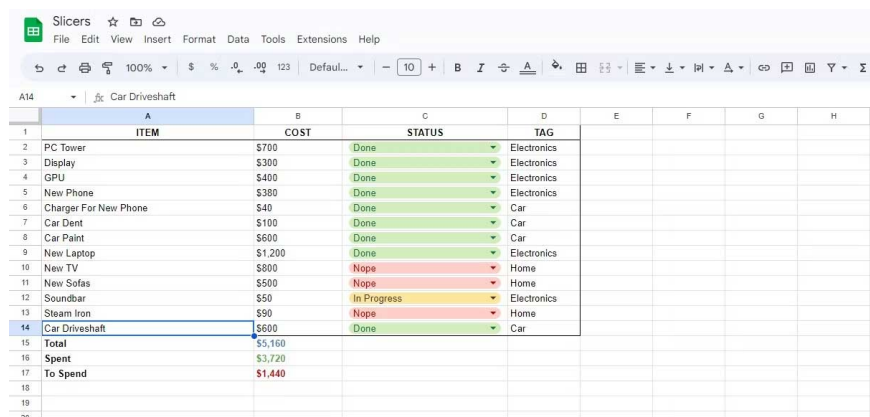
Slicers

File Edit View Insert Format Data Tools Extensions Help

100% $ % .0 .00 123 Defaul... − 10 + B I A

A14 fx Car Driveshaft

| | A | B | C | D | E | F | G | H |
|---|---|---|---|---|---|---|---|---|
| 1 | ITEM | COST | STATUS | TAG | | | | |
| 2 | PC Tower | $700 | Done | Electronics | | | | |
| 3 | Display | $300 | Done | Electronics | | | | |
| 4 | GPU | $400 | Done | Electronics | | | | |
| 5 | New Phone | $380 | Done | Electronics | | | | |
| 6 | Charger For New Phone | $40 | Done | Car | | | | |
| 7 | Car Dent | $100 | Done | Car | | | | |
| 8 | Car Paint | $600 | Done | Car | | | | |
| 9 | New Laptop | $1,200 | Done | Electronics | | | | |
| 10 | New TV | $800 | Nope | Home | | | | |
| 11 | New Sofas | $500 | Nope | Home | | | | |
| 12 | Soundbar | $50 | In Progress | Electronics | | | | |
| 13 | Steam Iron | $90 | Nope | Home | | | | |
| 14 | Car Driveshaft | $600 | Done | Car | | | | |
| 15 | Total | $5,160 | | | | | | |
| 16 | Spent | $3,720 | | | | | | |
| 17 | To Spend | $1,440 | | | | | | |
| 18 | | | | | | | | |
| 19 | | | | | | | | |